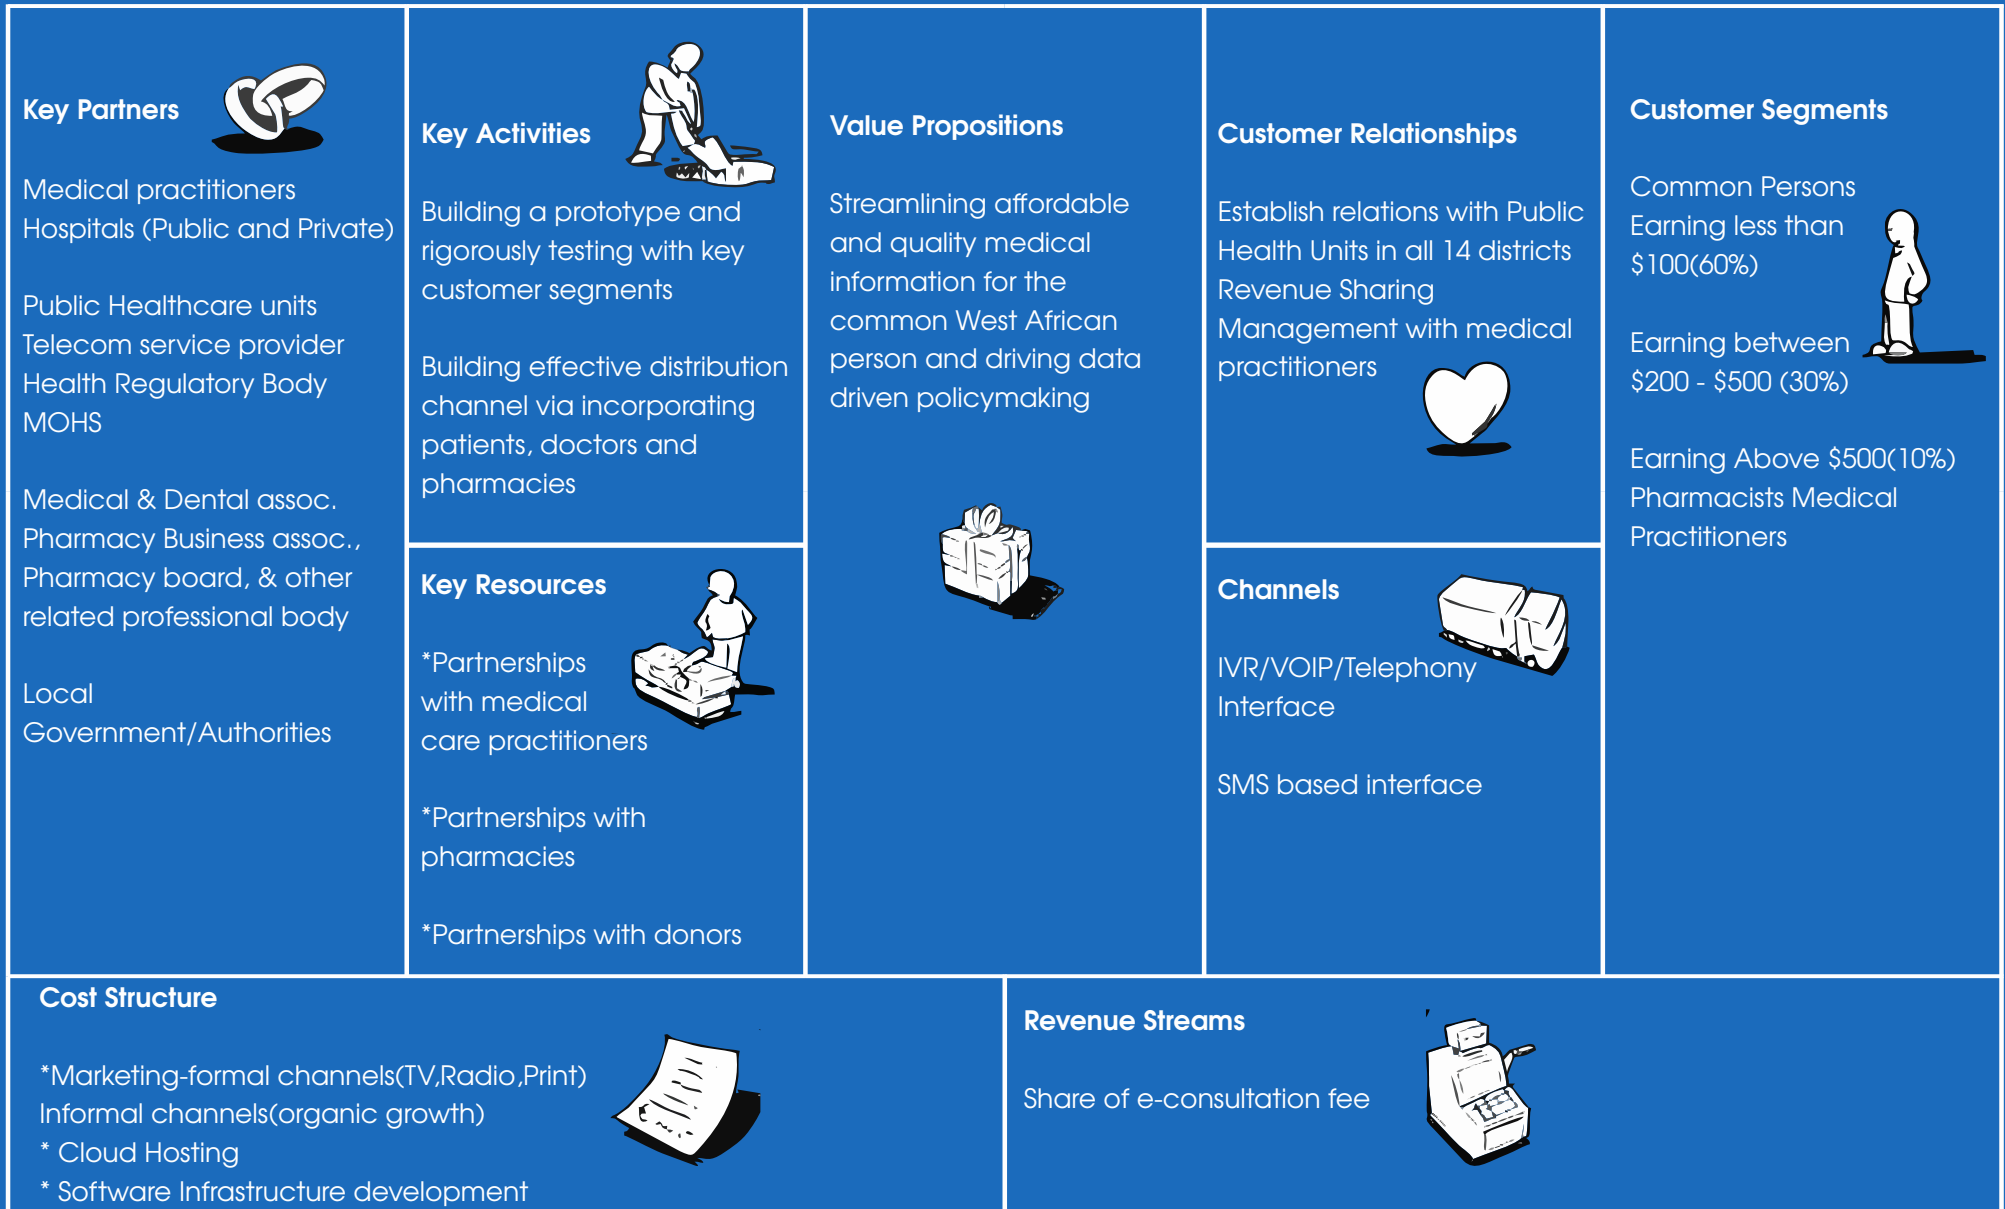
Key Partners

Medical practitioners
Hospitals (Public and Private)

Public Healthcare units
Telecom service provider
Health Regulatory Body
MOHS

Medical & Dental assoc.
Pharmacy Business assoc.,
Pharmacy board, & other related professional body

Local Government/Authorities

Key Activities

Building a prototype and rigorously testing with key customer segments

Building effective distribution channel via incorporating patients, doctors and pharmacies

Key Resources

*Partnerships with medical care practitioners

*Partnerships with pharmacies

*Partnerships with donors

Value Propositions

Streamlining affordable and quality medical information for the common West African person and driving data driven policymaking

Customer Relationships

Establish relations with Public Health Units in all 14 districts
Revenue Sharing
Management with medical practitioners

Channels

IVR/VOIP/Telephony Interface

SMS based interface

Customer Segments

Common Persons
Earning less than $100(60%)

Earning between $200 - $500 (30%)

Earning Above $500(10%)
Pharmacists Medical Practitioners

Cost Structure

*Marketing-formal channels(TV,Radio,Print)
Informal channels(organic growth)
* Cloud Hosting
* Software Infrastructure development

Revenue Streams

Share of e-consultation fee